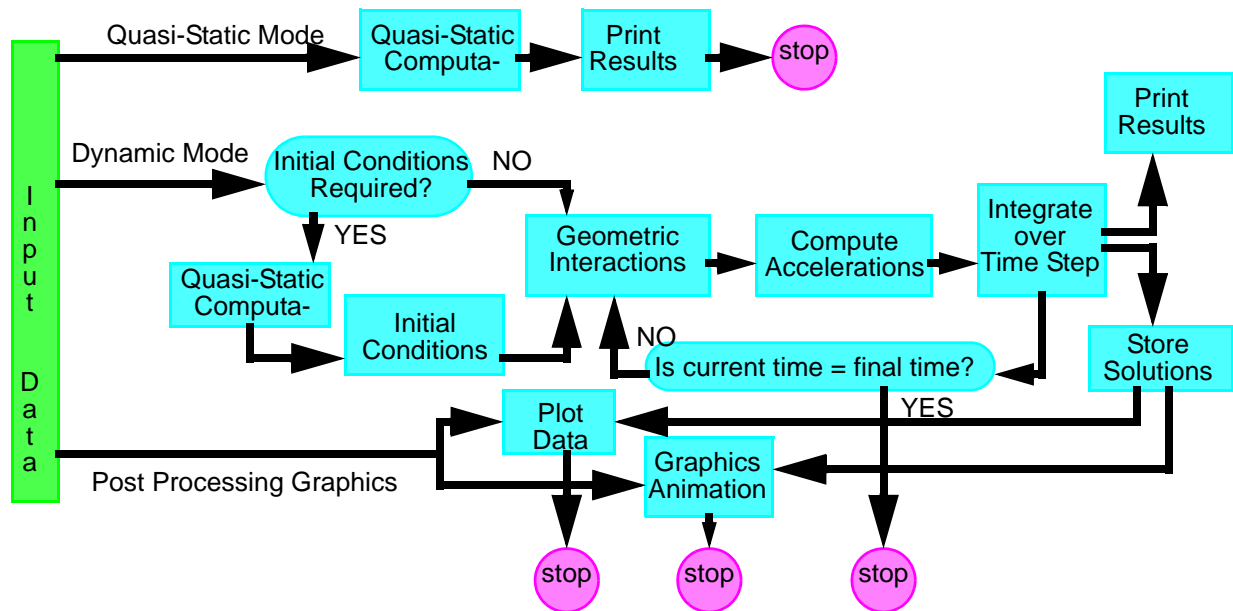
Input Data

Quasi-Static Mode

Quasi-Static Computa-

Print Results

stop

Dynamic Mode

Initial Conditions Required?

NO

YES

Quasi-Static Computa-

Initial Conditions

Geometric Interactions

Compute Accelerations

Integrate over Time Step

Print Results

Store Solutions

NO

Is current time = final time?

YES

Plot Data

Graphics Animation

Post Processing Graphics

stop

stop

stop